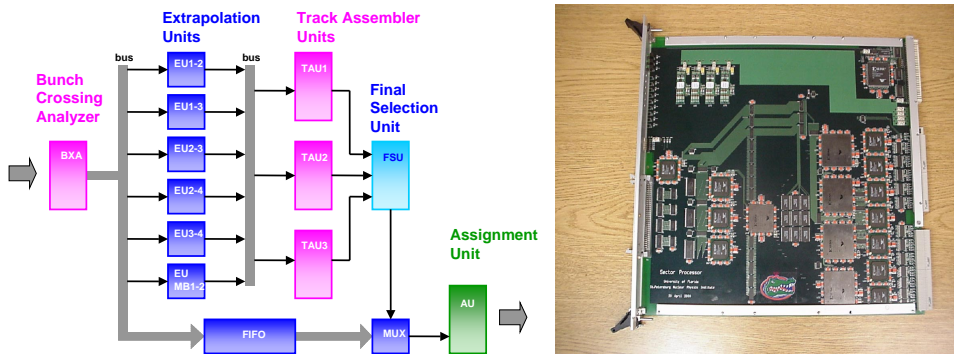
Extrapolation Units

Track Assembler Units

Bunch Crossing Analyzer

bus

bus

EU1-2

EU1-3

EU2-3

EU2-4

EU3-4

EU MB1-2

BXA

TAU1

TAU2

TAU3

Final Selection Unit

FSU

Assignment Unit

AU

FIFO

MUX

Sector Processor

University of Florida

St. Petersburg Nuclear Physics Institute

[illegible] April 2000